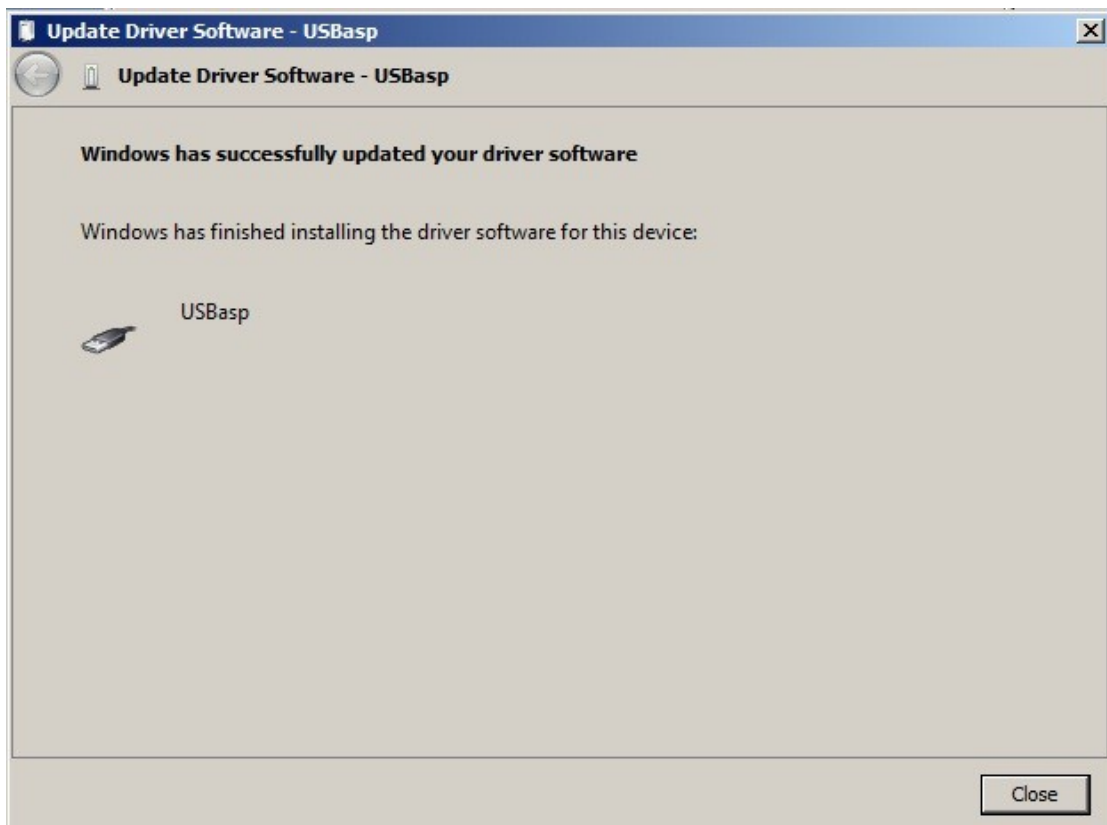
Update Driver Software - USBasp

Update Driver Software - USBasp

Windows has successfully updated your driver software

Windows has finished installing the driver software for this device:

USBasp

Close